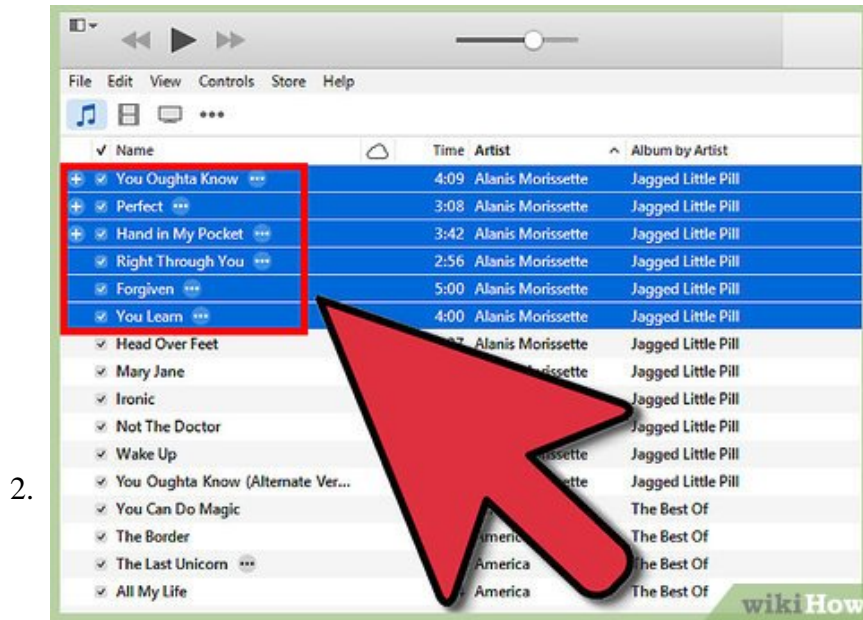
2.

File Edit View Controls Store Help

| ✓ Name | Time | Artist | Album by Artist |
|---|---|---|---|
| You Oughta Know | 4:09 | Alanis Morissette | Jagged Little Pill |
| Perfect | 3:08 | Alanis Morissette | Jagged Little Pill |
| Hand in My Pocket | 3:42 | Alanis Morissette | Jagged Little Pill |
| Right Through You | 2:56 | Alanis Morissette | Jagged Little Pill |
| Forgiven | 5:00 | Alanis Morissette | Jagged Little Pill |
| You Learn | 4:00 | Alanis Morissette | Jagged Little Pill |
| Head Over Feet | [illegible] | Alanis Morissette | Jagged Little Pill |
| Mary Jane | | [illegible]rissette | Jagged Little Pill |
| Ironic | | | Jagged Little Pill |
| Not The Doctor | | | Jagged Little Pill |
| Wake Up | | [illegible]ssette | Jagged Little Pill |
| You Oughta Know (Alternate Ver... | | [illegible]ette | Jagged Little Pill |
| You Can Do Magic | | | The Best Of |
| The Border | | Americ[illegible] | The Best Of |
| The Last Unicorn | | America | The Best Of |
| All My Life | | America | The Best Of |

wikiHow